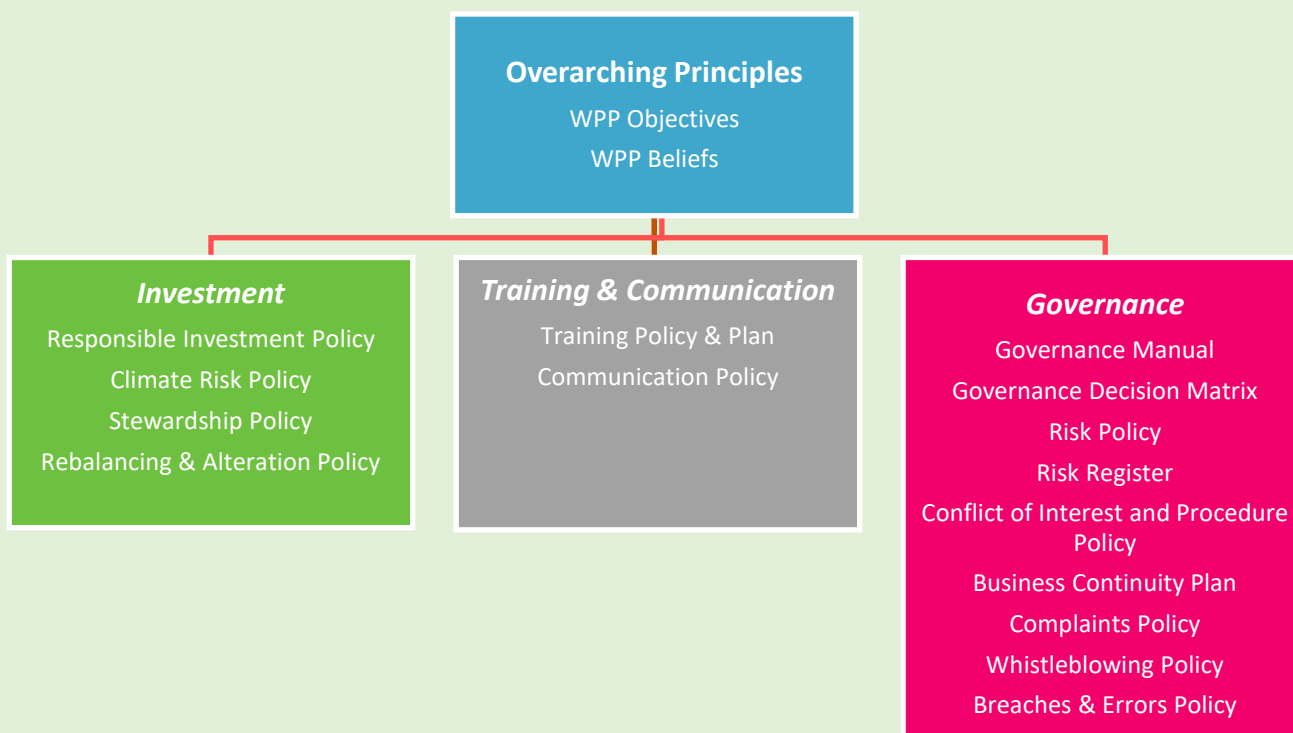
Overarching Principles

WPP Objectives

WPP Beliefs

Investment

Responsible Investment Policy

Climate Risk Policy

Stewardship Policy

Rebalancing & Alteration Policy

Training & Communication

Training Policy & Plan

Communication Policy

Governance

Governance Manual

Governance Decision Matrix

Risk Policy

Risk Register

Conflict of Interest and Procedure Policy

Business Continuity Plan

Complaints Policy

Whistleblowing Policy

Breaches & Errors Policy